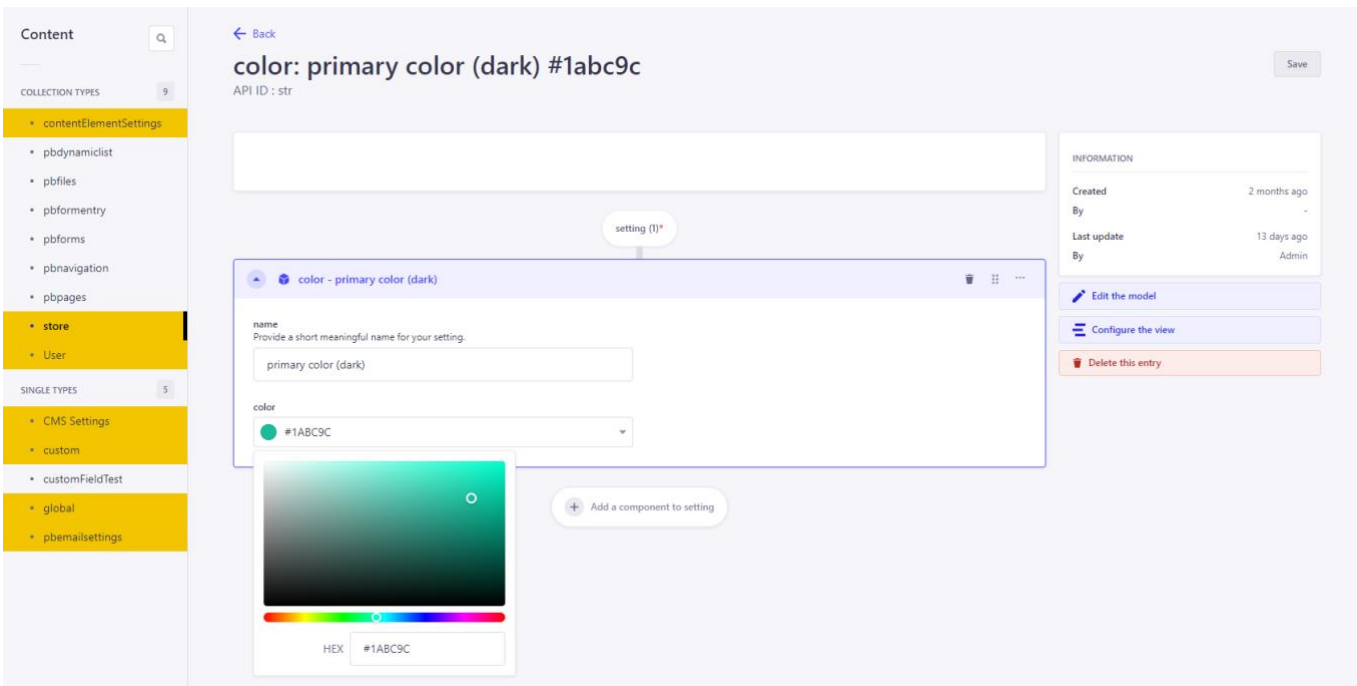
Content

COLLECTION TYPES 9

• contentElementSettings
• pbdynamiclist
• pbfiles
• pbformentry
• pbforms
• pbnavigation
• pbpages
• store
• User

SINGLE TYPES 5

• CMS Settings
• custom
• customFieldTest
• global
• pbemailsettings

← Back

color: primary color (dark) #1abc9c

API ID : str

Save

setting (1)*

color - primary color (dark)

name
Provide a short meaningful name for your setting.

primary color (dark)

color

#1ABC9C

HEX #1ABC9C

Add a component to setting

INFORMATION

Created 2 months ago
By -
Last update 13 days ago
By Admin

Edit the model

Configure the view

Delete this entry